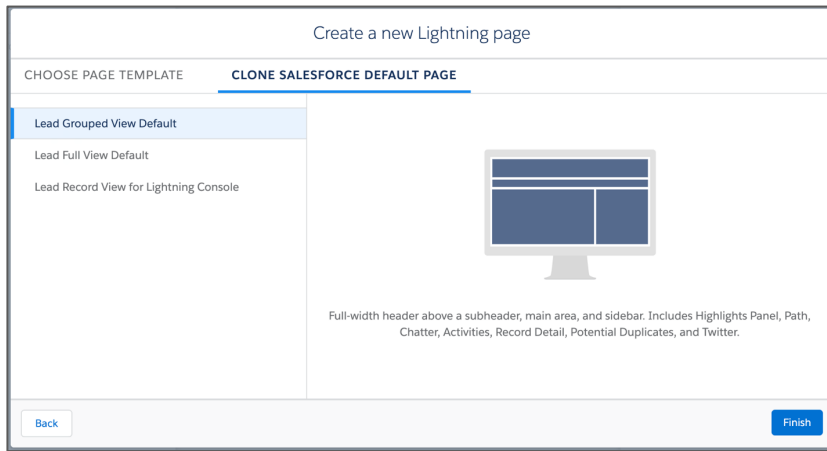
Create a new Lightning page

CHOOSE PAGE TEMPLATE

CLONE SALESFORCE DEFAULT PAGE

Lead Grouped View Default

Lead Full View Default

Lead Record View for Lightning Console

Full-width header above a subheader, main area, and sidebar. Includes Highlights Panel, Path, Chatter, Activities, Record Detail, Potential Duplicates, and Twitter.

Back

Finish